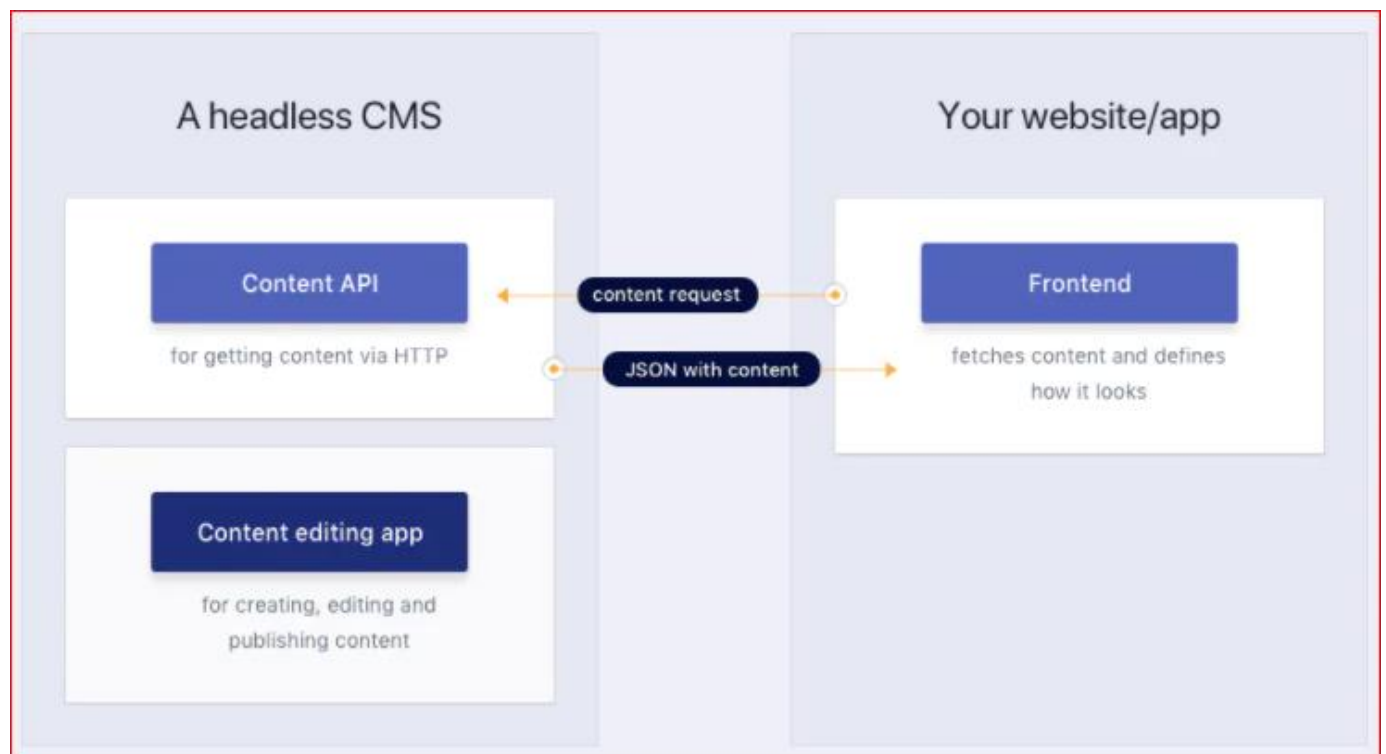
A headless CMS

Content API

for getting content via HTTP

content request

JSON with content

Content editing app

for creating, editing and publishing content

Your website/app

Frontend

fetches content and defines how it looks